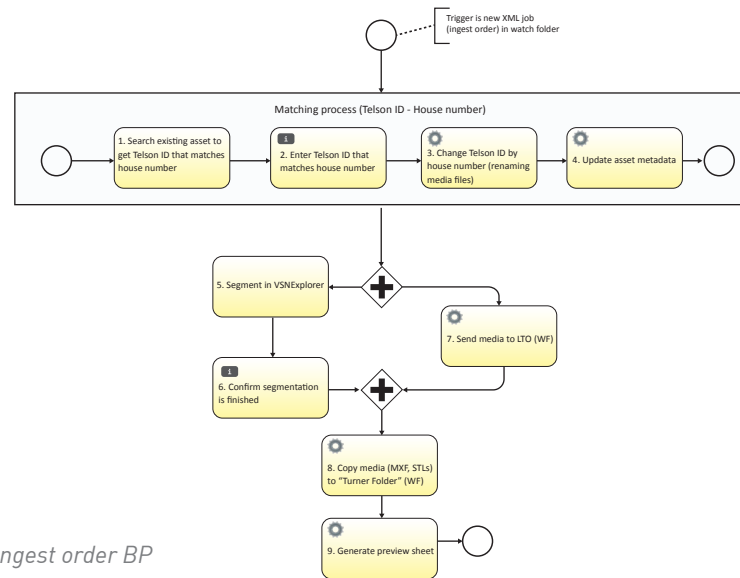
Trigger is new XML job (ingest order) in watch folder

Matching process (Telson ID - House number)

1. Search existing asset to get Telson ID that matches house number

2. Enter Telson ID that matches house number

3. Change Telson ID by house number (renaming media files)

4. Update asset metadata

5. Segment in VSNExplorer

7. Send media to LTO (WF)

6. Confirm segmentation is finished

8. Copy media (MXF, STLs) to "Turner Folder" (WF)

9. Generate preview sheet

ngest order BP